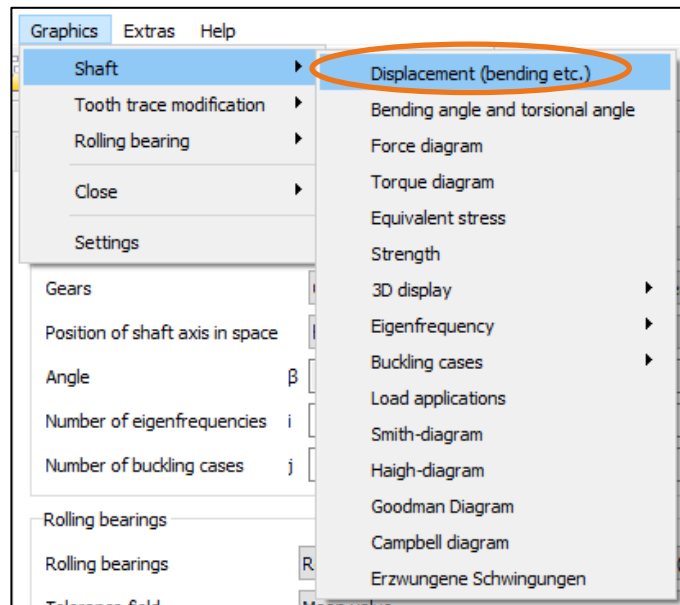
Graphics Extras Help

Shaft
Tooth trace modification
Rolling bearing
Close
Settings

Displacement (bending etc.)
Bending angle and torsional angle
Force diagram
Torque diagram
Equivalent stress
Strength
3D display
Eigenfrequency
Buckling cases
Load applications
Smith-diagram
Haigh-diagram
Goodman Diagram
Campbell diagram
Erzwungene Schwingungen

Gears
Position of shaft axis in space
Angle β
Number of eigenfrequencies i
Number of buckling cases j

Rolling bearings
Rolling bearings R
Tolerance field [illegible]